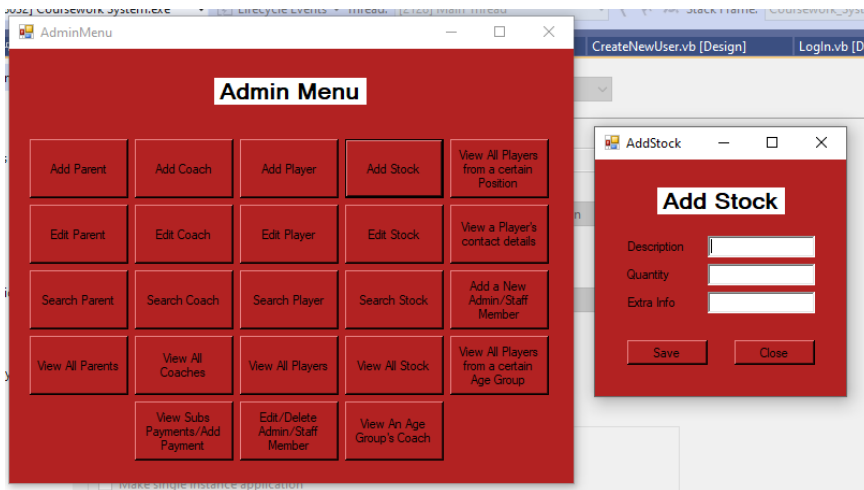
0032] Coursework System.exe  Lifecycle Events  Thread: [2128] Main Thread  Stack Frame: Coursework_Sys

CreateNewUser.vb [Design]  LogIn.vb [D

AdminMenu

Admin Menu

Add Parent
Add Coach
Add Player
Add Stock
View All Players from a certain Position

Edit Parent
Edit Coach
Edit Player
Edit Stock
View a Player's contact details

Search Parent
Search Coach
Search Player
Search Stock
Add a New Admin/Staff Member

View All Parents
View All Coaches
View All Players
View All Stock
View All Players from a certain Age Group

View Subs Payments/Add Payment
Edit/Delete Admin/Staff Member
View An Age Group's Coach

AddStock

Add Stock

Description
Quantity
Extra Info

Save
Close

Make single instance application